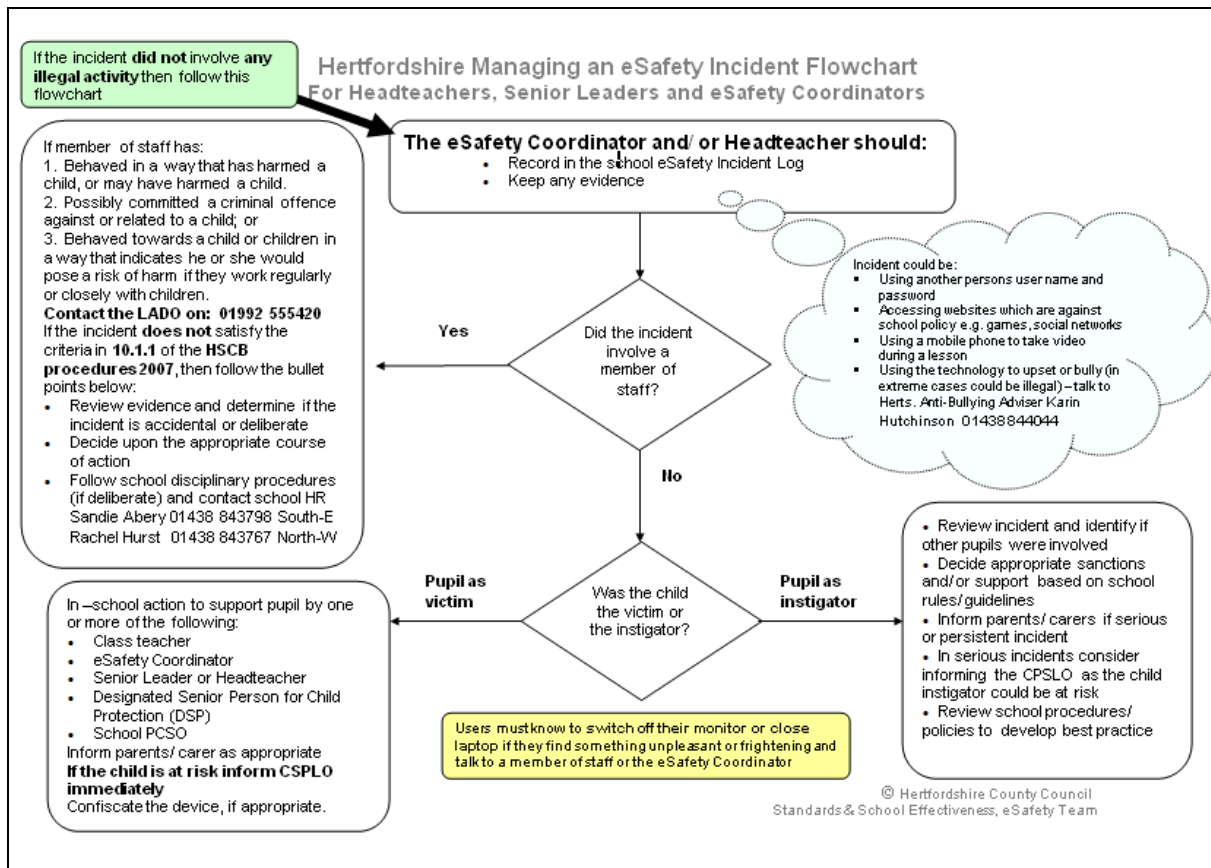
If the incident **did not** involve **any illegal activity** then follow this flowchart

Hertfordshire Managing an eSafety Incident Flowchart
For Headteachers, Senior Leaders and eSafety Coordinators

The eSafety Coordinator and/ or Headteacher should:
- Record in the school eSafety Incident Log
- Keep any evidence

If member of staff has:
1. Behaved in a way that has harmed a child, or may have harmed a child.
2. Possibly committed a criminal offence against or related to a child; or
3. Behaved towards a child or children in a way that indicates he or she would pose a risk of harm if they work regularly or closely with children.
**Contact the LADO on: 01992 555420**
If the incident **does not** satisfy the criteria in **10.1.1** of the **HSCB procedures 2007**, then follow the bullet points below:
- Review evidence and determine if the incident is accidental or deliberate
- Decide upon the appropriate course of action
- Follow school disciplinary procedures (if deliberate) and contact school HR Sandie Abery 01438 843798 South-E Rachel Hurst 01438 843767 North-W

Incident could be:
- Using another persons user name and password
- Accessing websites which are against school policy e.g. games, social networks
- Using a mobile phone to take video during a lesson
- Using the technology to upset or bully (in extreme cases could be illegal) – talk to Herts. Anti-Bullying Adviser Karin Hutchinson 01438844044

Yes

Did the incident involve a member of staff?

No

Pupil as victim

Was the child the victim or the instigator?

Pupil as instigator

In –school action to support pupil by one or more of the following:
- Class teacher
- eSafety Coordinator
- Senior Leader or Headteacher
- Designated Senior Person for Child Protection (DSP)
- School PCSO
Inform parents/ carer as appropriate
**If the child is at risk inform CSPLO immediately**
Confiscate the device, if appropriate.

- Review incident and identify if other pupils were involved
- Decide appropriate sanctions and/or support based on school rules/ guidelines
- Inform parents/ carers if serious or persistent incident
- In serious incidents consider informing the CPSLO as the child instigator could be at risk
- Review school procedures/ policies to develop best practice

Users must know to switch off their monitor or close laptop if they find something unpleasant or frightening and talk to a member of staff or the eSafety Coordinator

© Hertfordshire County Council
Standards & School Effectiveness, eSafety Team